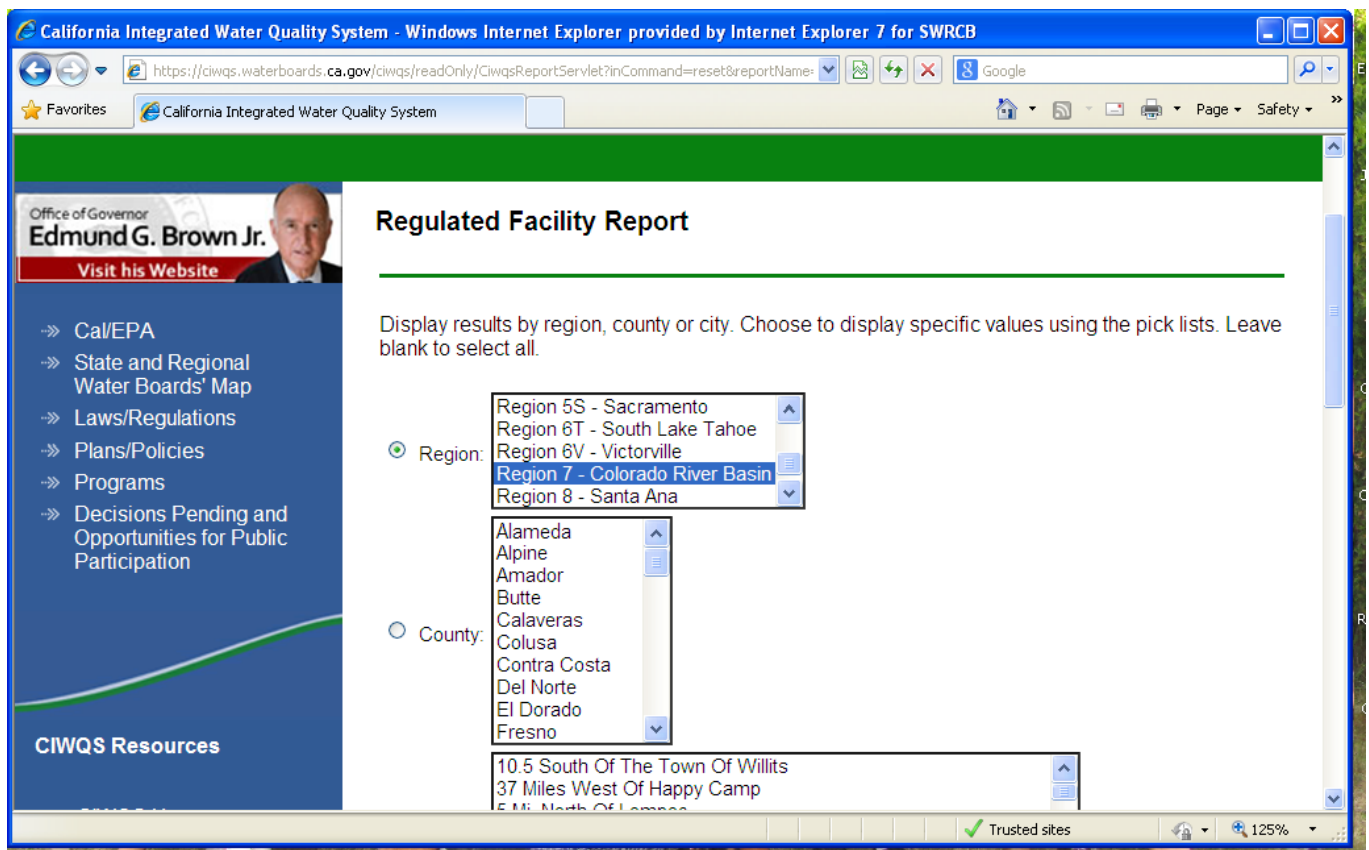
California Integrated Water Quality System - Windows Internet Explorer provided by Internet Explorer 7 for SWRCB

https://ciwqs.waterboards.ca.gov/ciwqs/readOnly/CiwqsReportServlet?inCommand=reset&reportName=

Google

Favorites

California Integrated Water Quality System

Page ▾ Safety ▾

Office of Governor
Edmund G. Brown Jr.
Visit his Website

Cal/EPA
State and Regional Water Boards' Map
Laws/Regulations
Plans/Policies
Programs
Decisions Pending and Opportunities for Public Participation

CIWQS Resources

Regulated Facility Report

Display results by region, county or city. Choose to display specific values using the pick lists. Leave blank to select all.

Region:
Region 5S - Sacramento
Region 6T - South Lake Tahoe
Region 6V - Victorville
Region 7 - Colorado River Basin
Region 8 - Santa Ana

County:
Alameda
Alpine
Amador
Butte
Calaveras
Colusa
Contra Costa
Del Norte
El Dorado
Fresno

10.5 South Of The Town Of Willits
37 Miles West Of Happy Camp
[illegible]

Trusted sites
125%